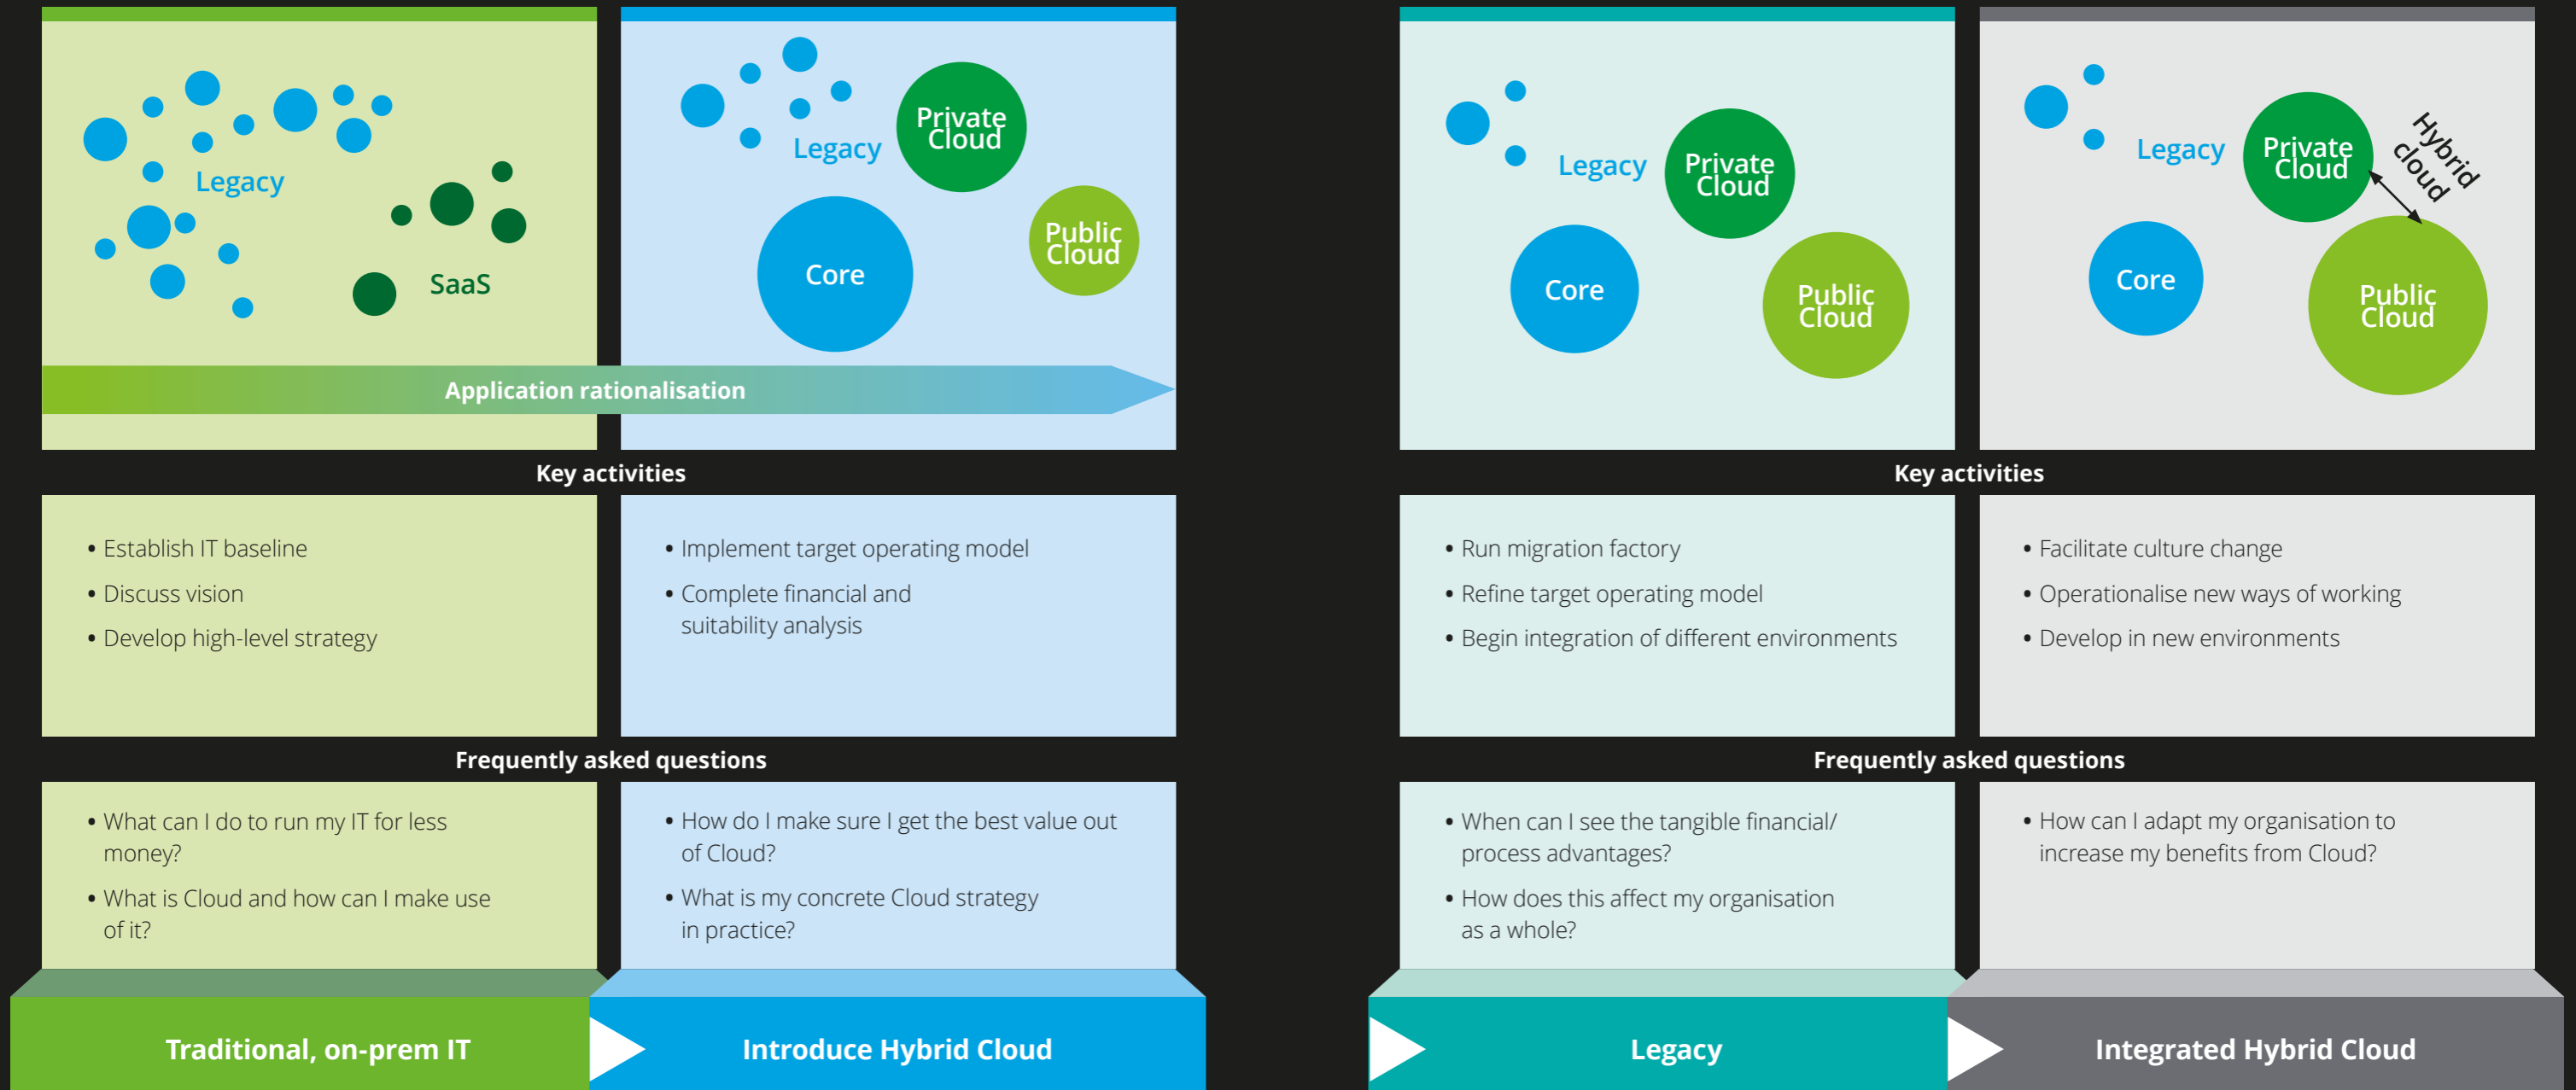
Legacy

SaaS

Legacy

Private Cloud

Core

Public Cloud

Application rationalisation

Legacy

Private Cloud

Core

Public Cloud

Legacy

Private Cloud

Hybrid cloud

Core

Public Cloud

Key activities

• Establish IT baseline
• Discuss vision
• Develop high-level strategy

• Implement target operating model
• Complete financial and suitability analysis

Key activities

• Run migration factory
• Refine target operating model
• Begin integration of different environments

• Facilitate culture change
• Operationalise new ways of working
• Develop in new environments

Frequently asked questions

• What can I do to run my IT for less money?
• What is Cloud and how can I make use of it?

• How do I make sure I get the best value out of Cloud?
• What is my concrete Cloud strategy in practice?

Frequently asked questions

• When can I see the tangible financial/ process advantages?
• How does this affect my organisation as a whole?

• How can I adapt my organisation to increase my benefits from Cloud?

Traditional, on-prem IT

Introduce Hybrid Cloud

Legacy

Integrated Hybrid Cloud